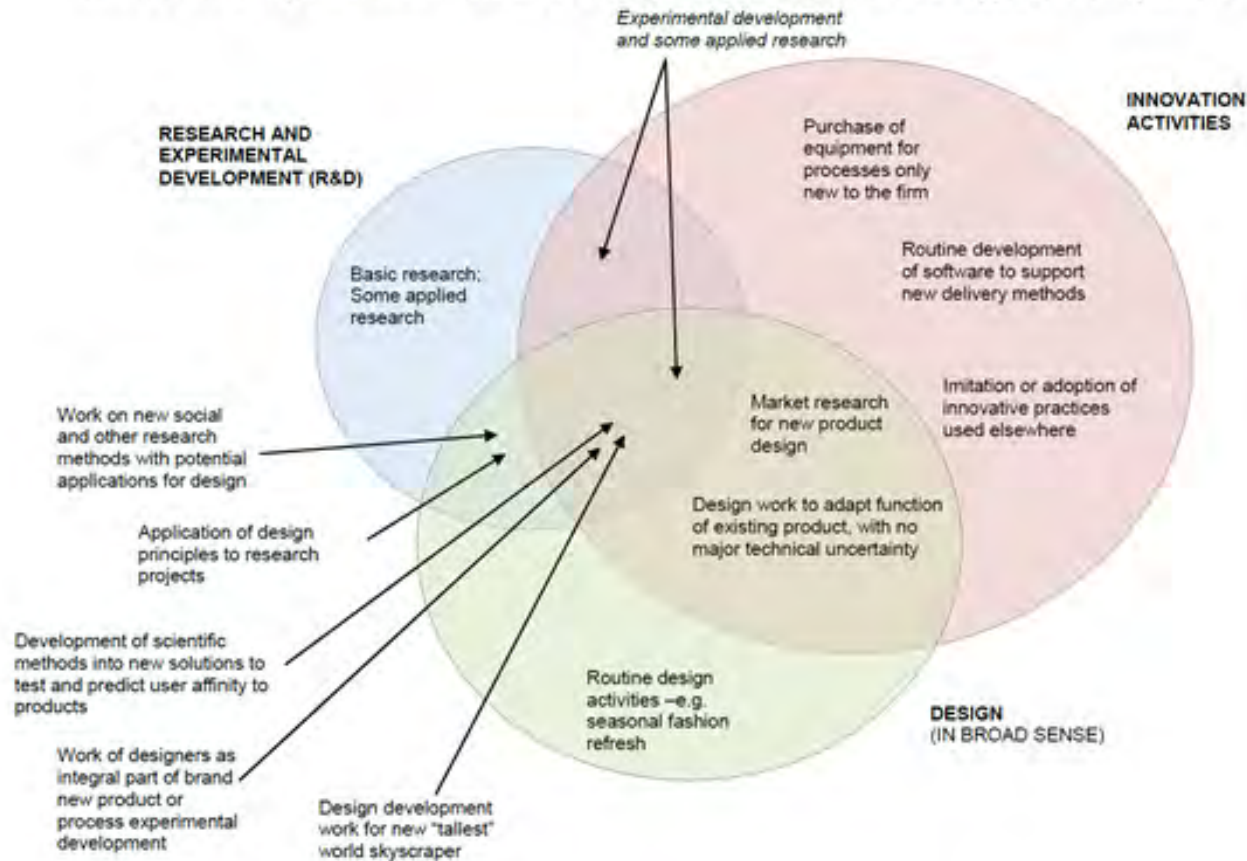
Experimental development and some applied research

RESEARCH AND EXPERIMENTAL DEVELOPMENT (R&D)

INNOVATION ACTIVITIES

Purchase of equipment for processes only new to the firm

Routine development of software to support new delivery methods

Basic research; Some applied research

Imitation or adoption of innovative practices used elsewhere

Market research for new product design

Work on new social and other research methods with potential applications for design

Design work to adapt function of existing product, with no major technical uncertainty

Application of design principles to research projects

Development of scientific methods into new solutions to test and predict user affinity to products

Routine design activities –e.g. seasonal fashion refresh

DESIGN
(IN BROAD SENSE)

Work of designers as integral part of brand new product or process experimental development

Design development work for new "tallest" world skyscraper